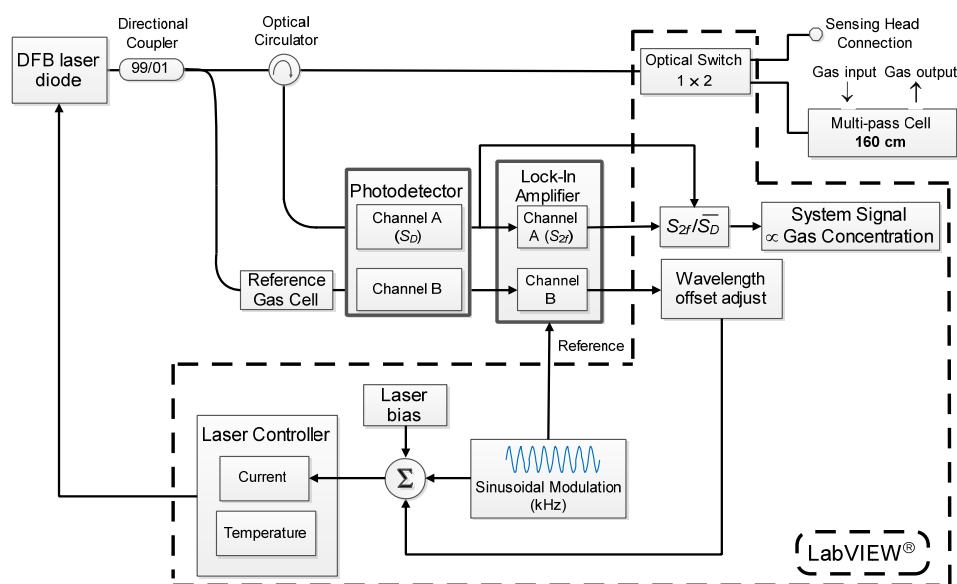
DFB laser diode

Directional Coupler

99/01

Optical Circulator

Optical Switch
1 × 2

Sensing Head Connection

Gas input Gas output

Multi-pass Cell
160 cm

Photodetector

Channel A
($S_D$)

Channel B

Lock-In Amplifier

Channel A ($S_{2f}$)

Channel B

$S_{2f}/\overline{S_D}$

System Signal
$\propto$ Gas Concentration

Reference Gas Cell

Wavelength offset adjust

Reference

Laser bias

Laser Controller

Current

Temperature

$\Sigma$

Sinusoidal Modulation
(kHz)

LabVIEW®